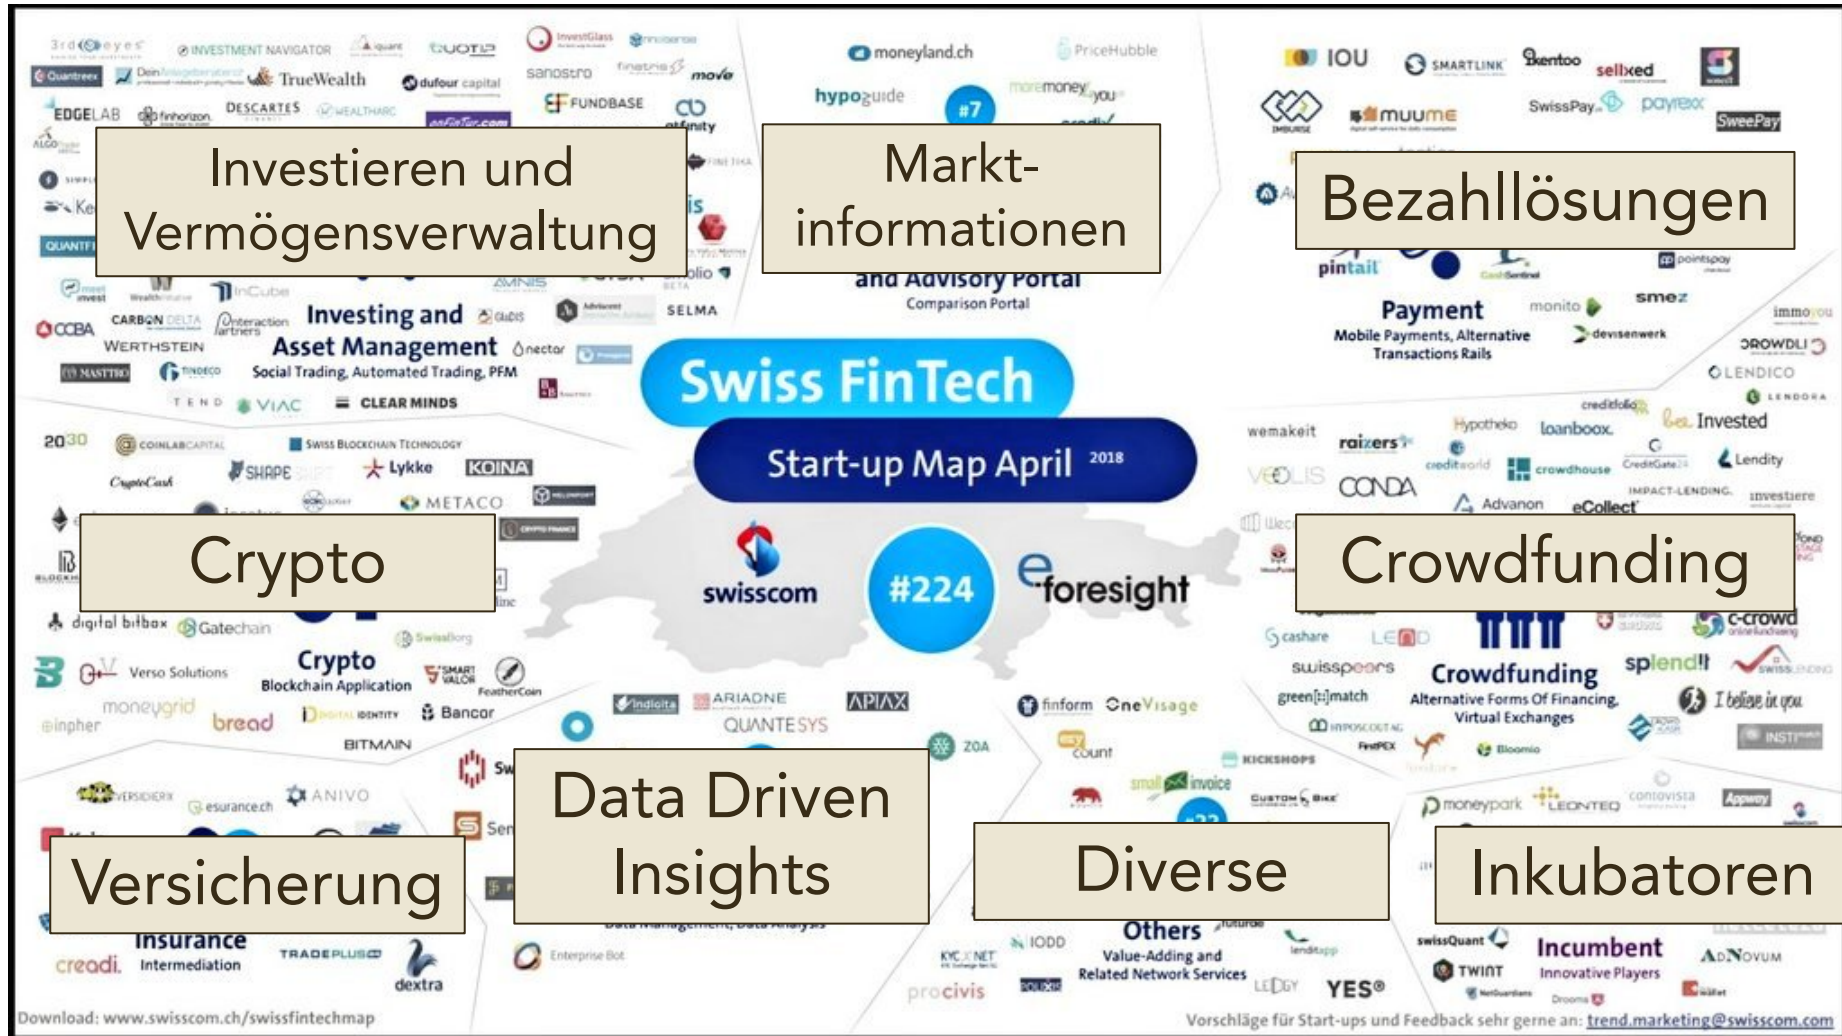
Investieren und Vermögensverwaltung

Markt-informationen

Bezahllösungen

3rd eyes
INVESTMENT NAVIGATOR
QUOTIQ
InvestGlass
Quantreex
TrueWealth
dufour capital
sanostro
finstreet
movu
EDGELAB
finhorizon
DESCARTES
WEALTHARC
FUNDBASE
affinity
Investing and Asset Management
Social Trading, Automated Trading, PFM
CARBON DELTA
Interaction Partners
nector
CCBA
WERTHSTEIN
TINDECO
SELMA
InCube
VIAC
CLEAR MINDS

moneyland.ch
PriceHubble
hypoguide
moremoney
#7
and Advisory Portal
Comparison Portal

IOU
SMARTLINK
Bentoo
sellxed
muume
SwissPay
payrexx
SweePay
pintail
pointspay
Payment
Mobile Payments, Alternative Transactions Rails
monito
smez
devisenwerk
immoyou
CROWDLI
LENDICO
LENDORA

Swiss FinTech
Start-up Map April 2018
swisscom
#224
eforesight

2030
COINLAB CAPITAL
Swiss Blockchain Technology
CryptoCash
SHAPE
Lykke
KOINA
METACO

Crypto

Crowdfunding

digital bitbox
Gatechain
Crypto
Blockchain Application
Verso Solutions
SMART VALOR
FeatherCoin
moneygrid
inpher
bread
DIGITAL IDENTITY
Bancor
BITMAIN
Indiolita
ARIADNE
QUANTESYS
APIAX

wemakeit
raizers
Hypotheko
loanboox
creditfolio
Invested
creditworld
crowdhouse
CreditGate24
Lendity
CONDA
Advanon
eCollect
IMPACT-LENDING
investiere
cashare
LEND
c-crowd
swisspeers
green[:]match
Crowdfunding
Alternative Forms Of Financing, Virtual Exchanges
splend!t
I believe in you
Bloomio

finform
OneVisage
ZOA
count
KICKSHOPS
small invoice

VERSICHERIX
esurance.ch
ANIVO

Data Driven Insights

Diverse

Inkubatoren

moneypark
LEONTEQ
contovista

Versicherung

Insurance
Intermediation
creadi.
TRADEPLUS24
dextra
Enterprise Bot
KYC NET
IODD
procivis
Others
Value-Adding and Related Network Services
LEDGY
YES
swissQuant
TWINT
Incumbent
Innovative Players
AdNovum

Download: www.swisscom.ch/swissfintechmap
Vorschläge für Start-ups und Feedback sehr gerne an: trend.marketing@swisscom.com